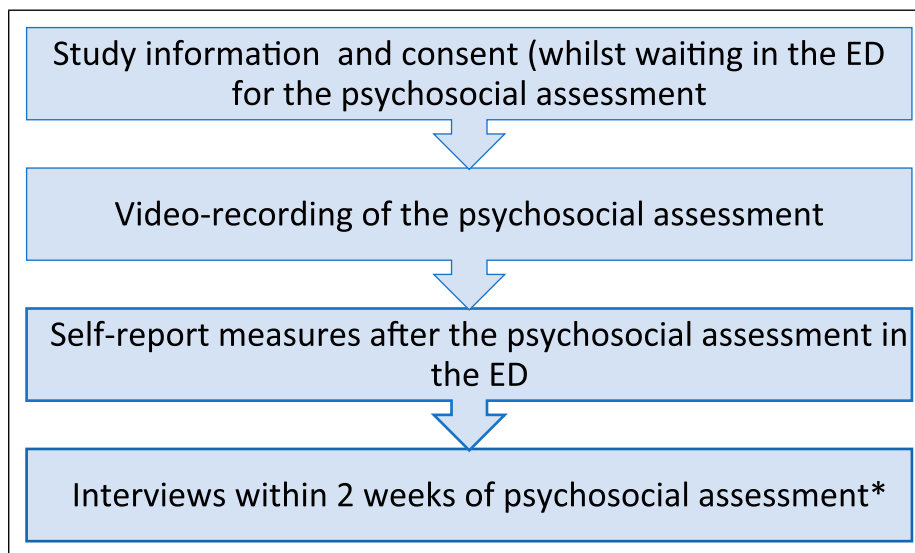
Study information and consent (whilst waiting in the ED for the psychosocial assessment

Video-recording of the psychosocial assessment

Self-report measures after the psychosocial assessment in the ED

Interviews within 2 weeks of psychosocial assessment*